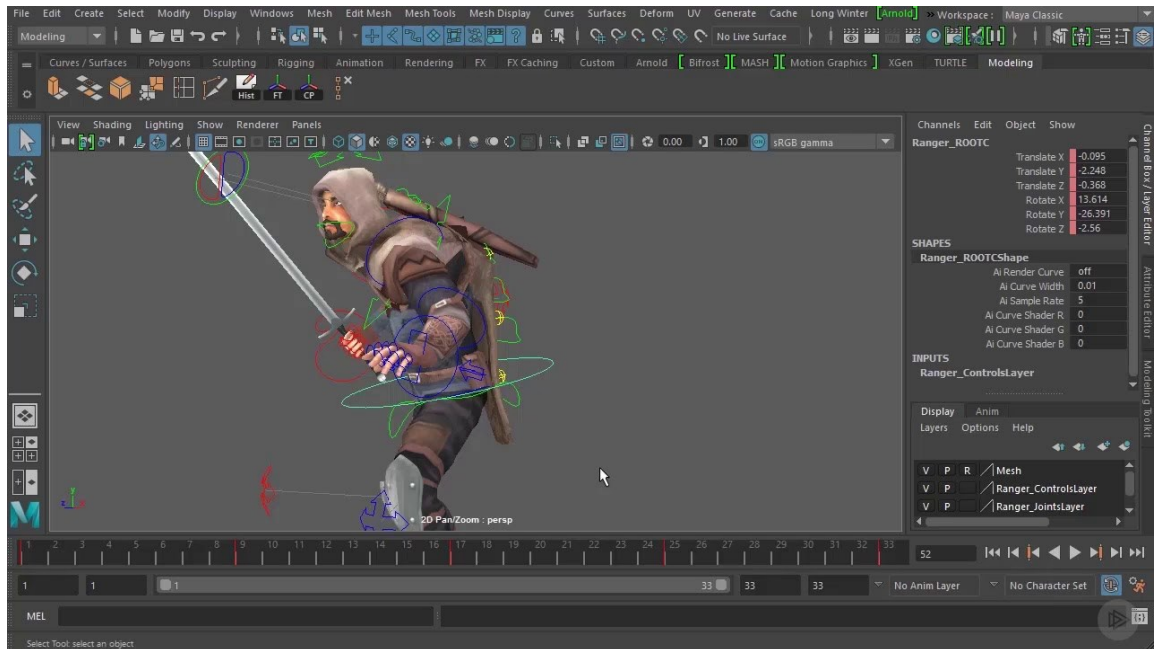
File Edit Create Select Modify Display Windows Mesh Edit Mesh Mesh Tools Mesh Display Curves Surfaces Deform UV Generate Cache Long Winter Arnold » Workspace : Maya Classic

Modeling

No Live Surface

Curves / Surfaces Polygons Sculpting Rigging Animation Rendering FX FX Caching Custom Arnold Bifrost MASH Motion Graphics XGen TURTLE Modeling

Hist FT CP

View Shading Lighting Show Renderer Panels

0.00 1.00 sRGB gamma

2D Pan/Zoom : persp

Channels Edit Object Show

Ranger_ROOTC

| | |
|---|---|
| Translate X | -0.095 |
| Translate Y | -2.248 |
| Translate Z | -0.368 |
| Rotate X | 13.614 |
| Rotate Y | -26.391 |
| Rotate Z | -2.56 |

SHAPES

Ranger_ROOTCShape

| | |
|---|---|
| Ai Render Curve | off |
| Ai Curve Width | 0.01 |
| Ai Sample Rate | 5 |
| Ai Curve Shader R | 0 |
| Ai Curve Shader G | 0 |
| Ai Curve Shader B | 0 |

INPUTS

Ranger_ControlsLayer

Channel Box / Layer Editor

Attribute Editor

Modeling Toolkit

Display Anim

Layers Options Help

V P R Mesh
V P Ranger_ControlsLayer
V P Ranger_JointsLayer

1 2 3 4 5 6 7 8 9 10 11 12 13 14 15 16 17 18 19 20 21 22 23 24 25 26 27 28 29 30 31 32 33

52

1 1 1 33 33 33 No Anim Layer No Character Set

MEL

Select Tool: select an object